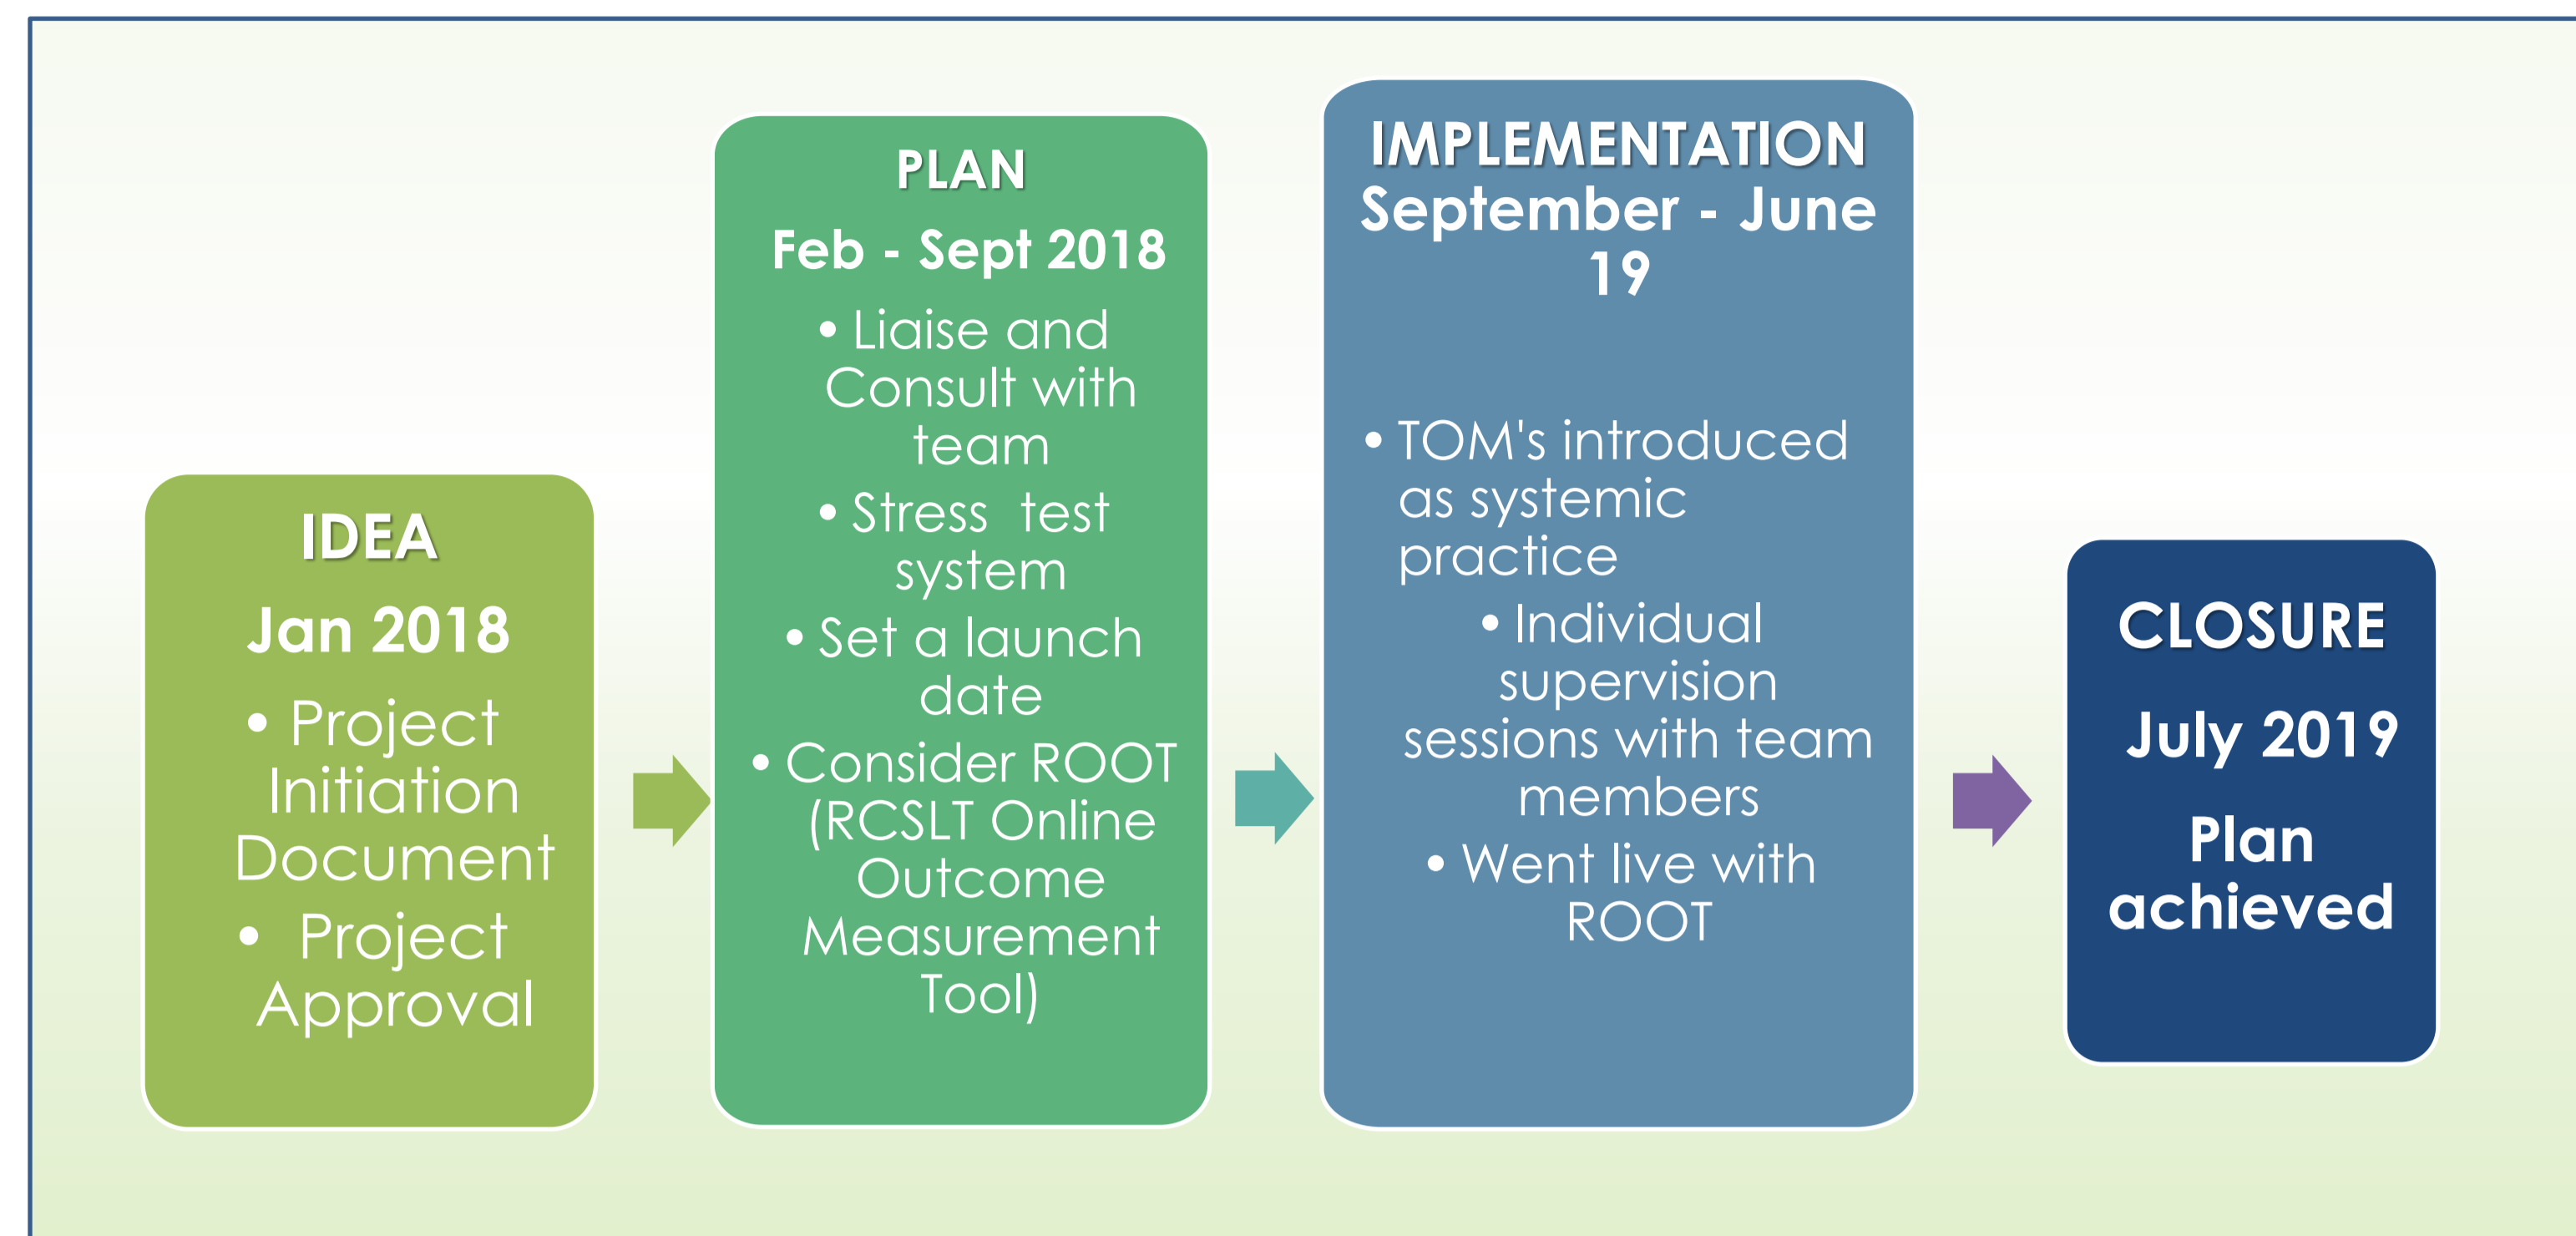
IDEA

Jan 2018

• Project Initiation Document
• Project Approval

PLAN

Feb - Sept 2018

• Liaise and Consult with team
• Stress test system
• Set a launch date
• Consider ROOT (RCSLT Online Outcome Measurement Tool)

IMPLEMENTATION September - June 19

• TOM's introduced as systemic practice
• Individual supervision sessions with team members
• Went live with ROOT

CLOSURE

July 2019

Plan achieved